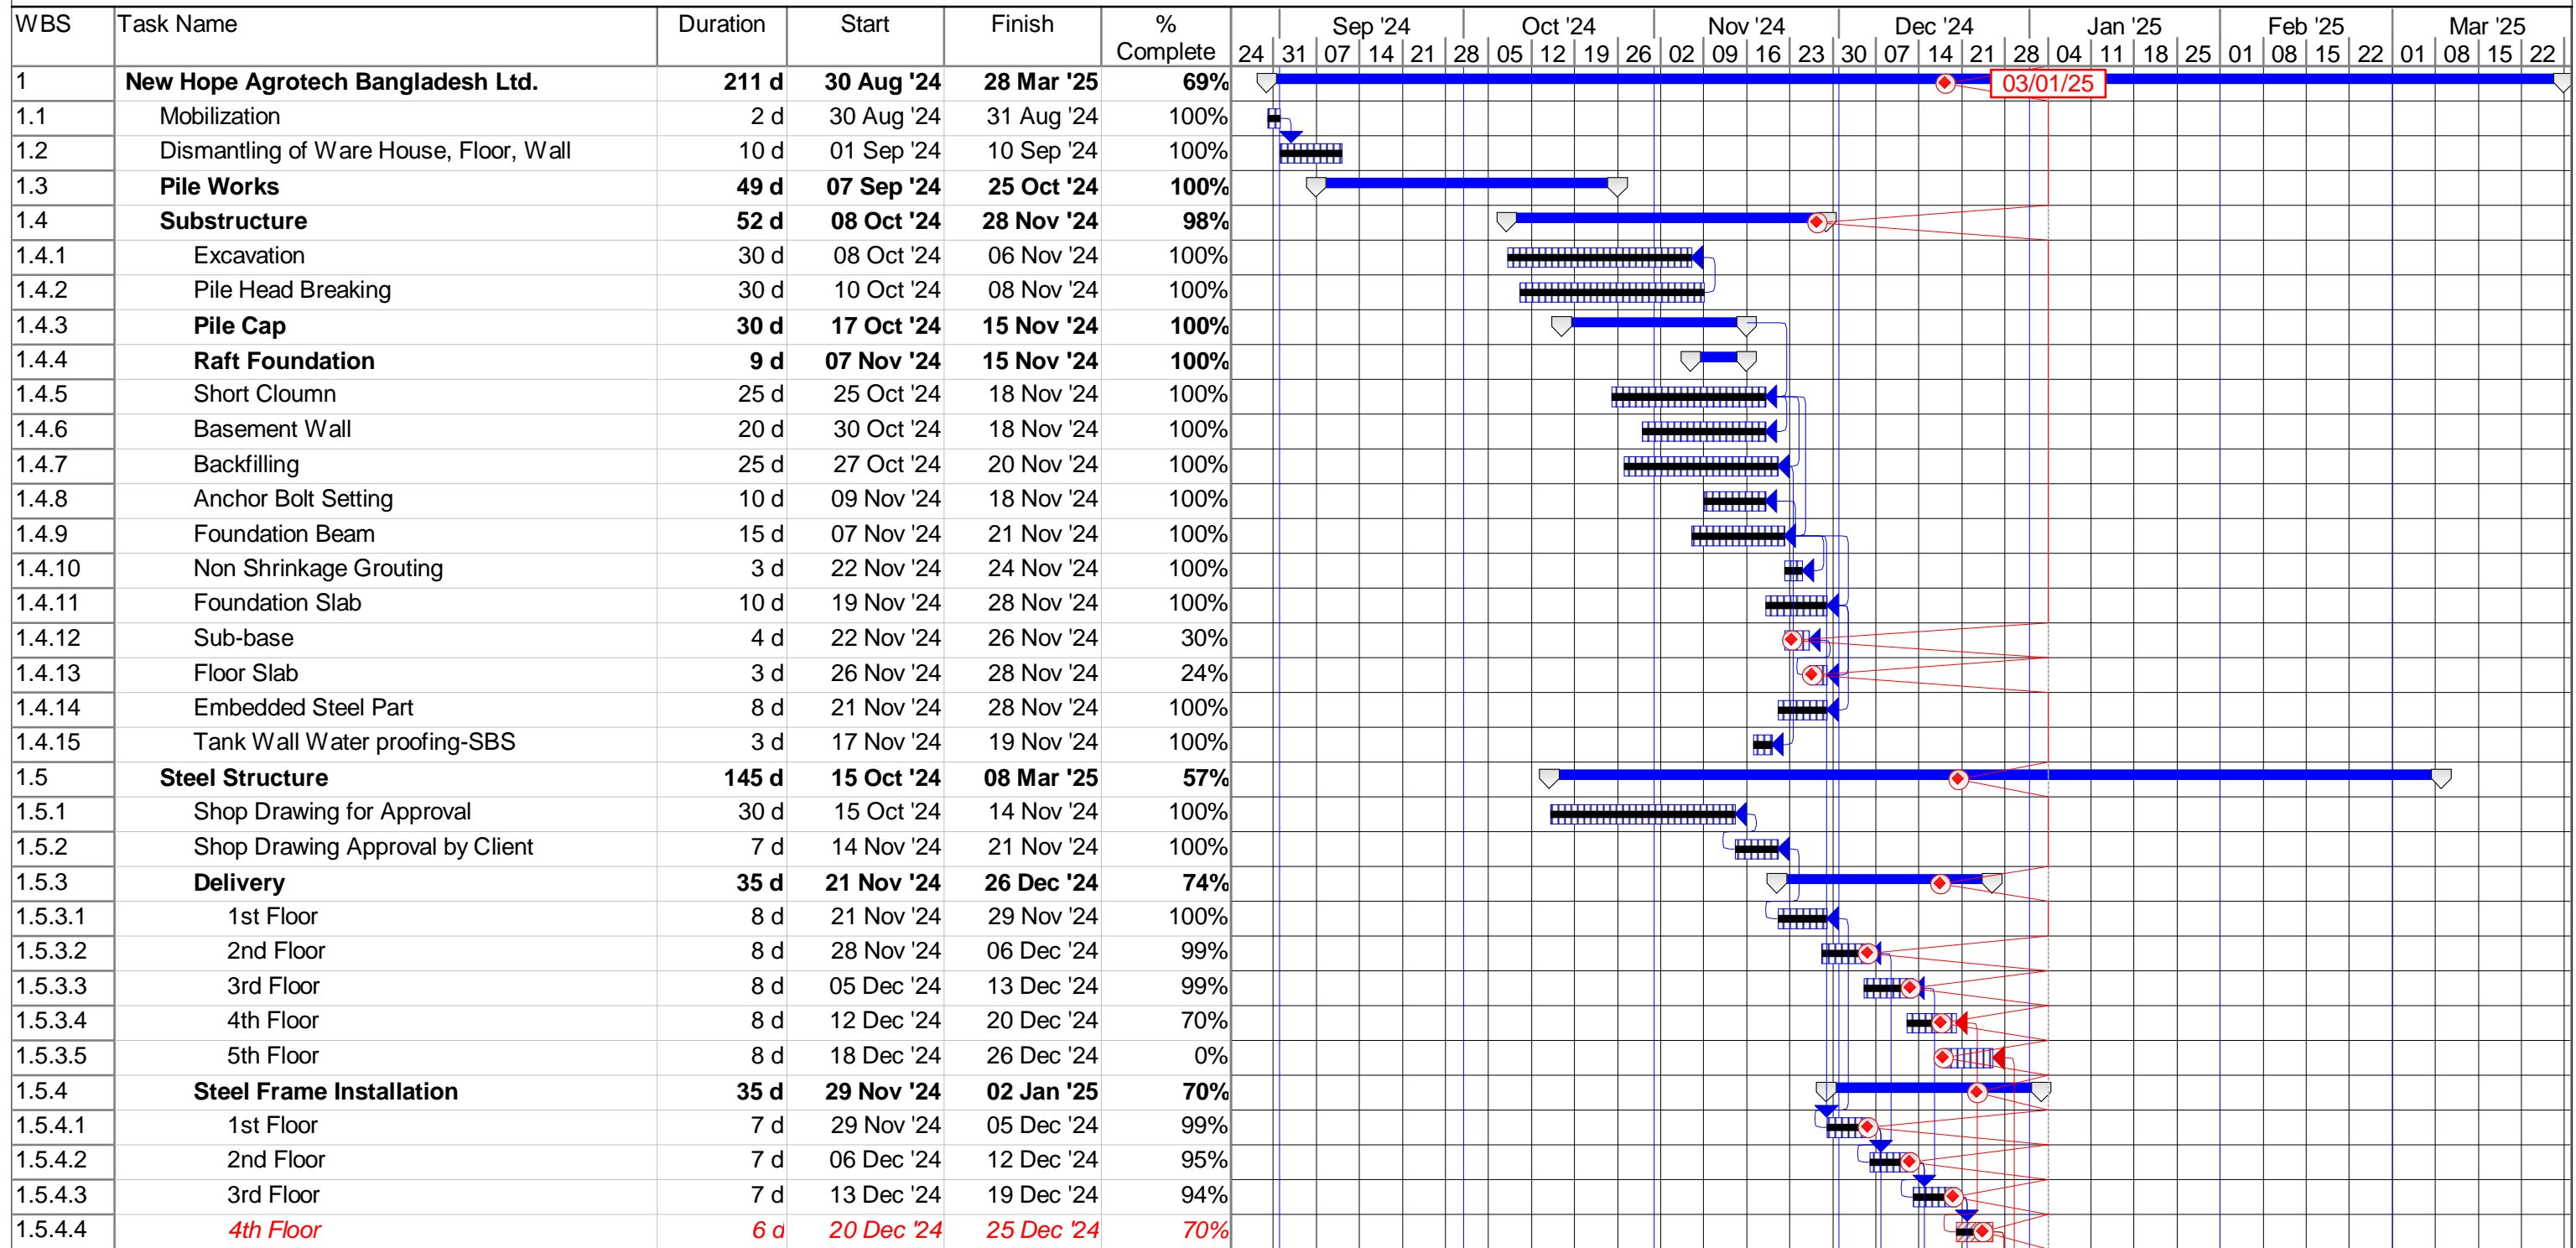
| WBS | Task Name | Duration | Start | Finish | % Complete |
|---|---|---|---|---|---|
| 1 | New Hope Agrotech Bangladesh Ltd. | 211 d | 30 Aug '24 | 28 Mar '25 | 69% |
| 1.1 | Mobilization | 2 d | 30 Aug '24 | 31 Aug '24 | 100% |
| 1.2 | Dismantling of Ware House, Floor, Wall | 10 d | 01 Sep '24 | 10 Sep '24 | 100% |
| 1.3 | Pile Works | 49 d | 07 Sep '24 | 25 Oct '24 | 100% |
| 1.4 | Substructure | 52 d | 08 Oct '24 | 28 Nov '24 | 98% |
| 1.4.1 | Excavation | 30 d | 08 Oct '24 | 06 Nov '24 | 100% |
| 1.4.2 | Pile Head Breaking | 30 d | 10 Oct '24 | 08 Nov '24 | 100% |
| 1.4.3 | Pile Cap | 30 d | 17 Oct '24 | 15 Nov '24 | 100% |
| 1.4.4 | Raft Foundation | 9 d | 07 Nov '24 | 15 Nov '24 | 100% |
| 1.4.5 | Short Cloumn | 25 d | 25 Oct '24 | 18 Nov '24 | 100% |
| 1.4.6 | Basement Wall | 20 d | 30 Oct '24 | 18 Nov '24 | 100% |
| 1.4.7 | Backfilling | 25 d | 27 Oct '24 | 20 Nov '24 | 100% |
| 1.4.8 | Anchor Bolt Setting | 10 d | 09 Nov '24 | 18 Nov '24 | 100% |
| 1.4.9 | Foundation Beam | 15 d | 07 Nov '24 | 21 Nov '24 | 100% |
| 1.4.10 | Non Shrinkage Grouting | 3 d | 22 Nov '24 | 24 Nov '24 | 100% |
| 1.4.11 | Foundation Slab | 10 d | 19 Nov '24 | 28 Nov '24 | 100% |
| 1.4.12 | Sub-base | 4 d | 22 Nov '24 | 26 Nov '24 | 30% |
| 1.4.13 | Floor Slab | 3 d | 26 Nov '24 | 28 Nov '24 | 24% |
| 1.4.14 | Embedded Steel Part | 8 d | 21 Nov '24 | 28 Nov '24 | 100% |
| 1.4.15 | Tank Wall Water proofing-SBS | 3 d | 17 Nov '24 | 19 Nov '24 | 100% |
| 1.5 | Steel Structure | 145 d | 15 Oct '24 | 08 Mar '25 | 57% |
| 1.5.1 | Shop Drawing for Approval | 30 d | 15 Oct '24 | 14 Nov '24 | 100% |
| 1.5.2 | Shop Drawing Approval by Client | 7 d | 14 Nov '24 | 21 Nov '24 | 100% |
| 1.5.3 | Delivery | 35 d | 21 Nov '24 | 26 Dec '24 | 74% |
| 1.5.3.1 | 1st Floor | 8 d | 21 Nov '24 | 29 Nov '24 | 100% |
| 1.5.3.2 | 2nd Floor | 8 d | 28 Nov '24 | 06 Dec '24 | 99% |
| 1.5.3.3 | 3rd Floor | 8 d | 05 Dec '24 | 13 Dec '24 | 99% |
| 1.5.3.4 | 4th Floor | 8 d | 12 Dec '24 | 20 Dec '24 | 70% |
| 1.5.3.5 | 5th Floor | 8 d | 18 Dec '24 | 26 Dec '24 | 0% |
| 1.5.4 | Steel Frame Installation | 35 d | 29 Nov '24 | 02 Jan '25 | 70% |
| 1.5.4.1 | 1st Floor | 7 d | 29 Nov '24 | 05 Dec '24 | 99% |
| 1.5.4.2 | 2nd Floor | 7 d | 06 Dec '24 | 12 Dec '24 | 95% |
| 1.5.4.3 | 3rd Floor | 7 d | 13 Dec '24 | 19 Dec '24 | 94% |
| 1.5.4.4 | 4th Floor | 6 d | 20 Dec '24 | 25 Dec '24 | 70% |

Sep '24 Oct '24 Nov '24 Dec '24 Jan '25 Feb '25 Mar '25
24 31 07 14 21 28 05 12 19 26 02 09 16 23 30 07 14 21 28 04 11 18 25 01 08 15 22 01 08 15 22

03/01/25